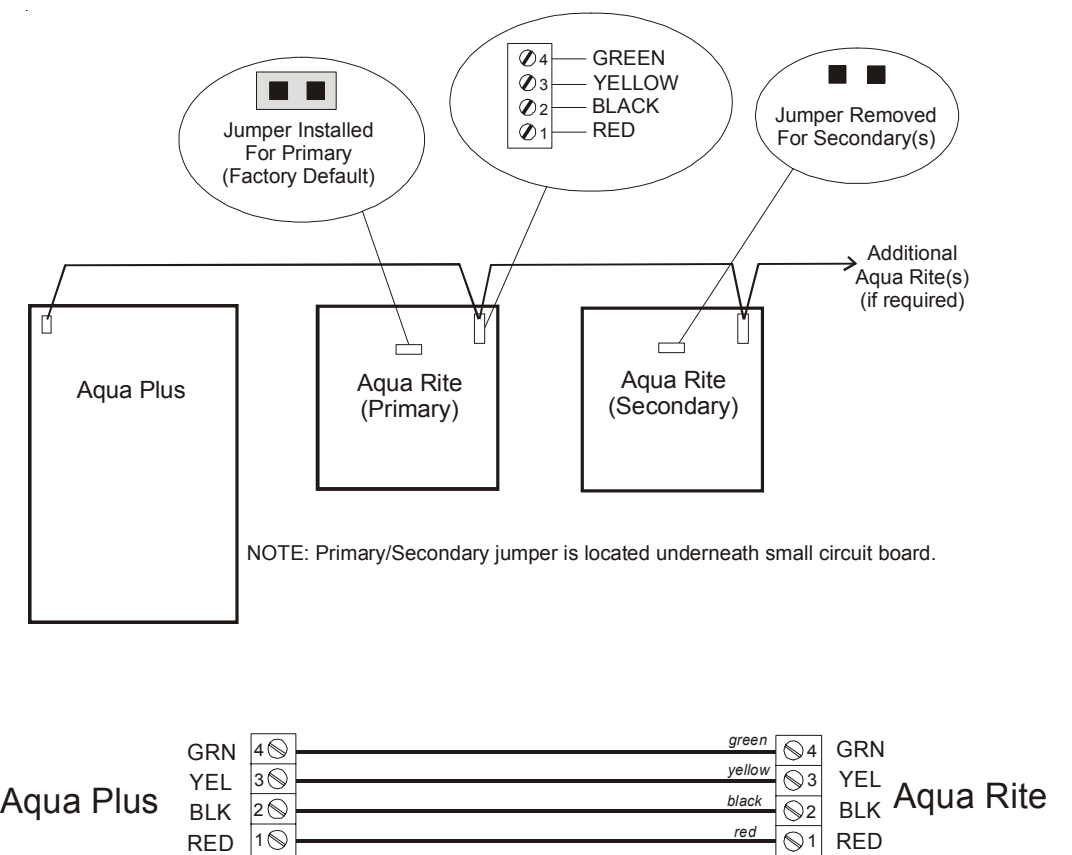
Jumper Installed For Primary (Factory Default)

4 GREEN
3 YELLOW
2 BLACK
1 RED

Jumper Removed For Secondary(s)

Additional Aqua Rite(s) (if required)

Aqua Plus

Aqua Rite (Primary)

Aqua Rite (Secondary)

NOTE: Primary/Secondary jumper is located underneath small circuit board.

Aqua Plus
GRN 4
YEL 3
BLK 2
RED 1

green
yellow
black
red

4 GRN
3 YEL
2 BLK
1 RED
Aqua Rite